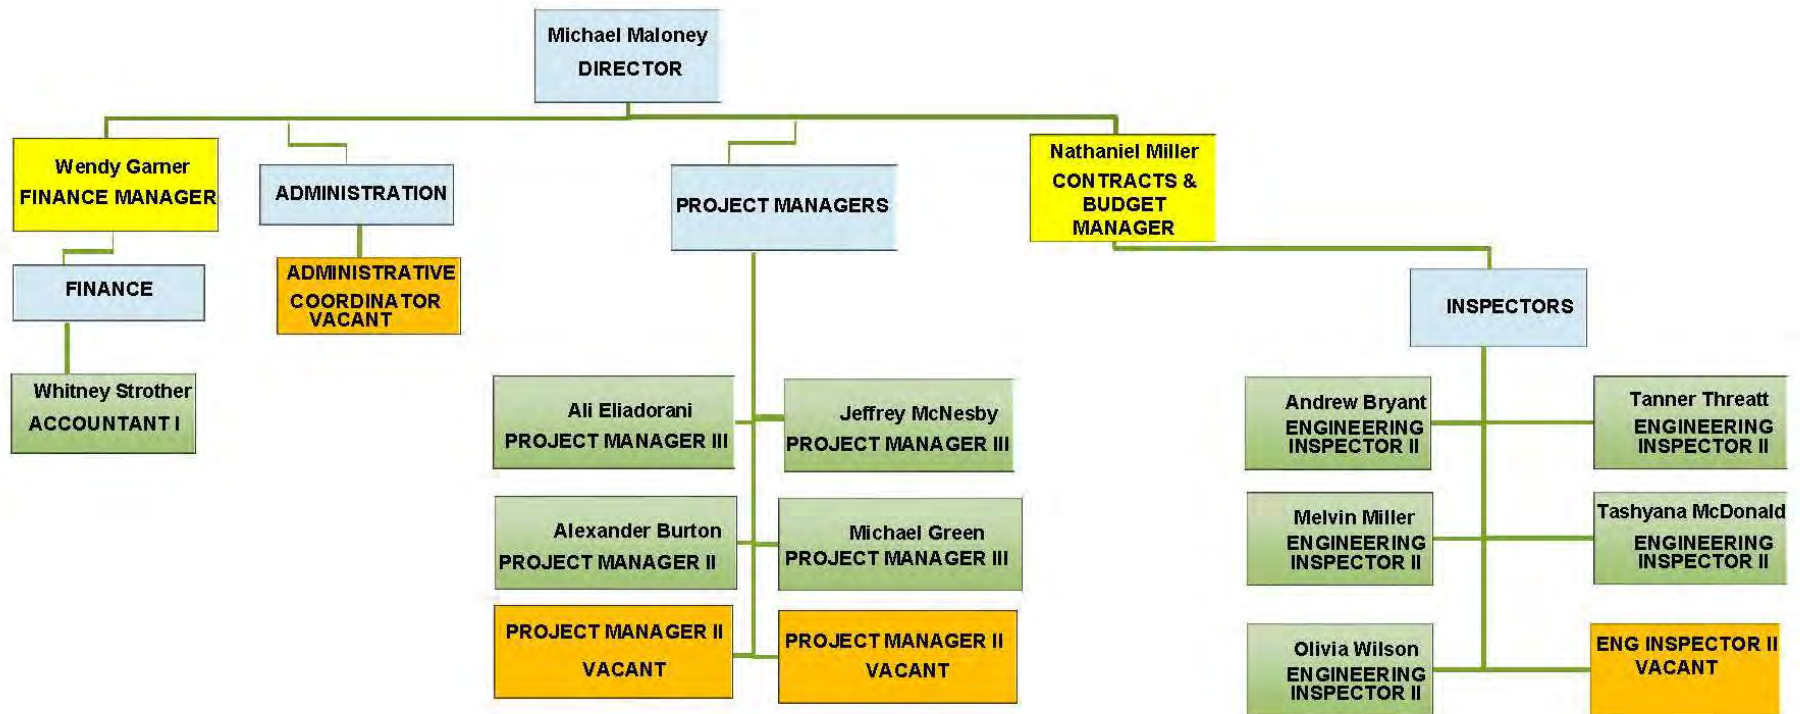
Michael Maloney
DIRECTOR

Wendy Garner
FINANCE MANAGER

FINANCE

Whitney Strother
ACCOUNTANT I

ADMINISTRATION

ADMINISTRATIVE COORDINATOR VACANT

PROJECT MANAGERS

Ali Eliadorani
PROJECT MANAGER III

Jeffrey McNesby
PROJECT MANAGER III

Alexander Burton
PROJECT MANAGER II

Michael Green
PROJECT MANAGER III

PROJECT MANAGER II
VACANT

PROJECT MANAGER II
VACANT

Nathaniel Miller
CONTRACTS & BUDGET MANAGER

INSPECTORS

Andrew Bryant
ENGINEERING INSPECTOR II

Tanner Threatt
ENGINEERING INSPECTOR II

Melvin Miller
ENGINEERING INSPECTOR II

Tashyana McDonald
ENGINEERING INSPECTOR II

Olivia Wilson
ENGINEERING INSPECTOR II

ENG INSPECTOR II
VACANT